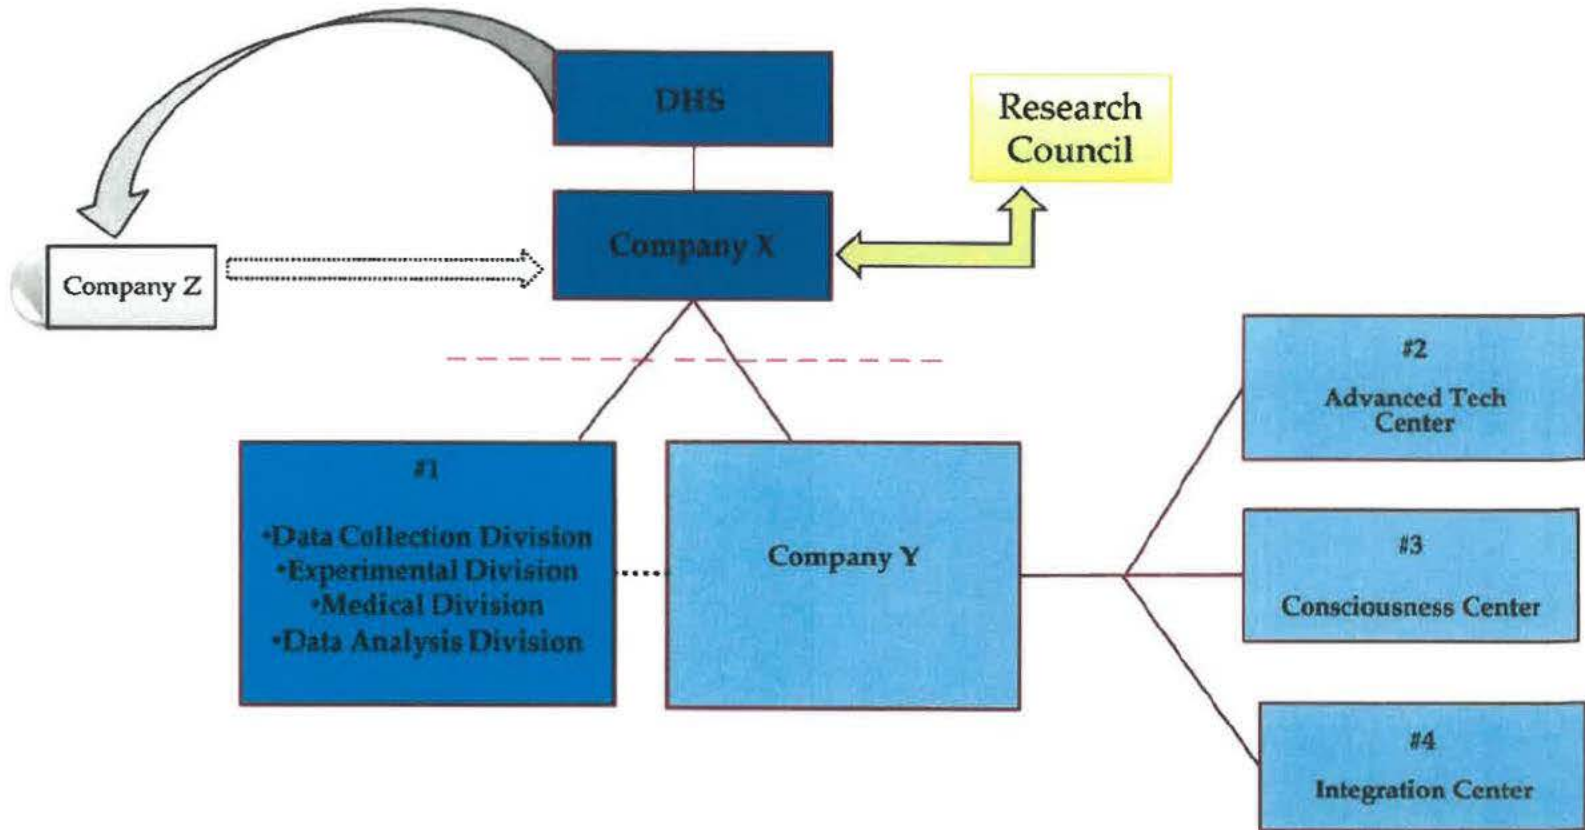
DHS

Research Council

Company X

Company Z

#2

Advanced Tech Center

#1

•Data Collection Division
•Experimental Division
•Medical Division
•Data Analysis Division

Company Y

#3

Consciousness Center

#4

Integration Center